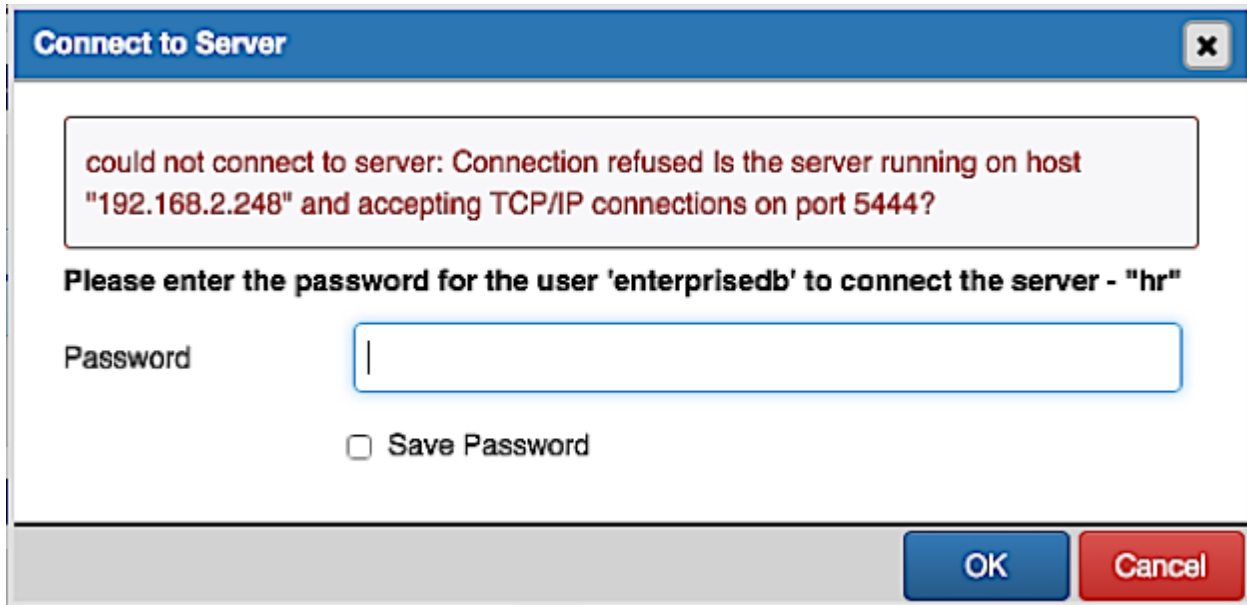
Connect to Server

×

could not connect to server: Connection refused Is the server running on host "192.168.2.248" and accepting TCP/IP connections on port 5444?

Please enter the password for the user 'enterprisedb' to connect the server - "hr"

Password

Save Password

OK

Cancel